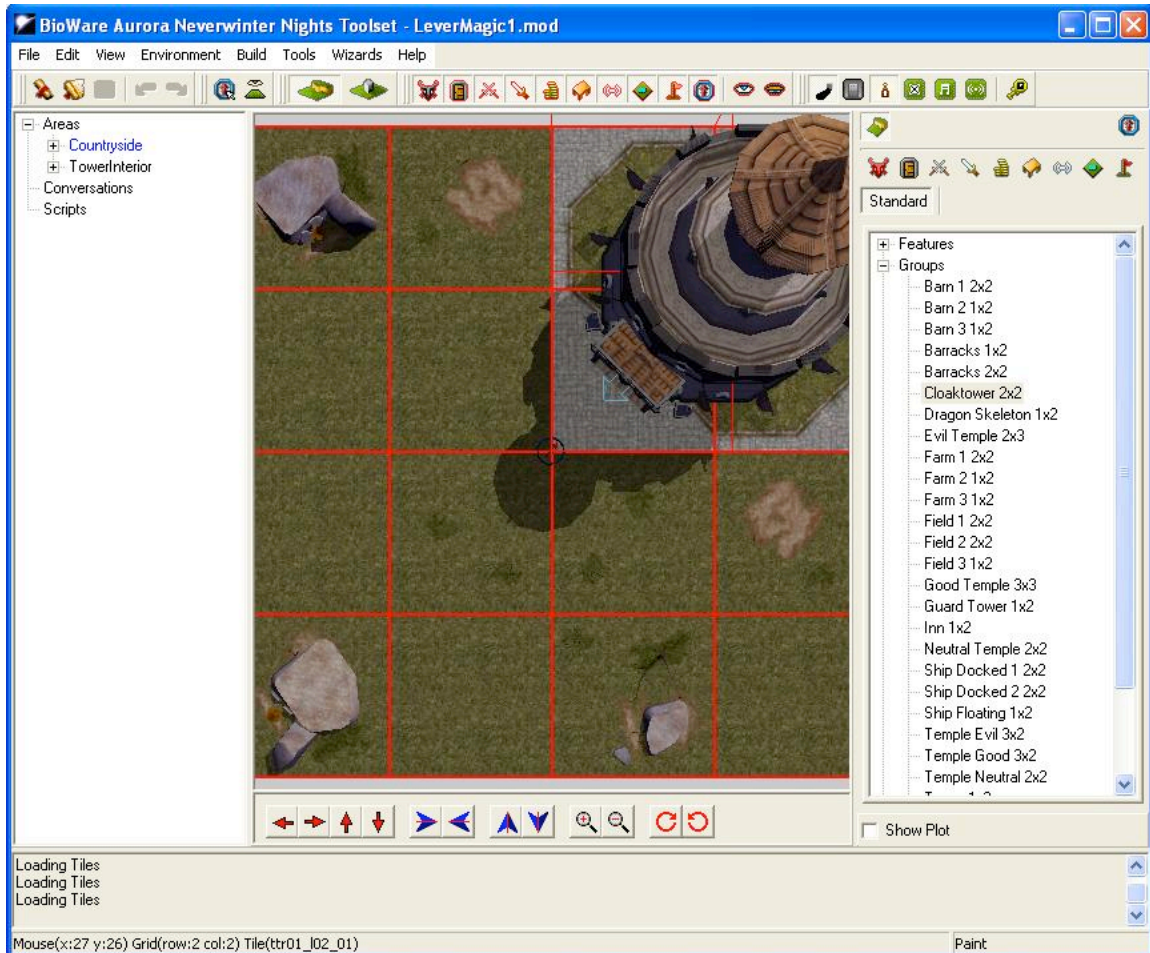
BioWare Aurora Neverwinter Nights Toolset - LeverMagic1.mod

File Edit View Environment Build Tools Wizards Help

Areas
Countryside
TowerInterior
Conversations
Scripts

Standard

Features
Groups
Barn 1 2x2
Barn 2 1x2
Barn 3 1x2
Barracks 1x2
Barracks 2x2
Cloaktower 2x2
Dragon Skeleton 1x2
Evil Temple 2x3
Farm 1 2x2
Farm 2 1x2
Farm 3 1x2
Field 1 2x2
Field 2 2x2
Field 3 1x2
Good Temple 3x3
Guard Tower 1x2
Inn 1x2
Neutral Temple 2x2
Ship Docked 1 2x2
Ship Docked 2 2x2
Ship Floating 1x2
Temple Evil 3x2
Temple Good 3x2
Temple Neutral 2x2
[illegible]

Show Plot

Loading Tiles
Loading Tiles
Loading Tiles

Mouse(x:27 y:26) Grid(row:2 col:2) Tile(ttr01_l02_01)

Paint